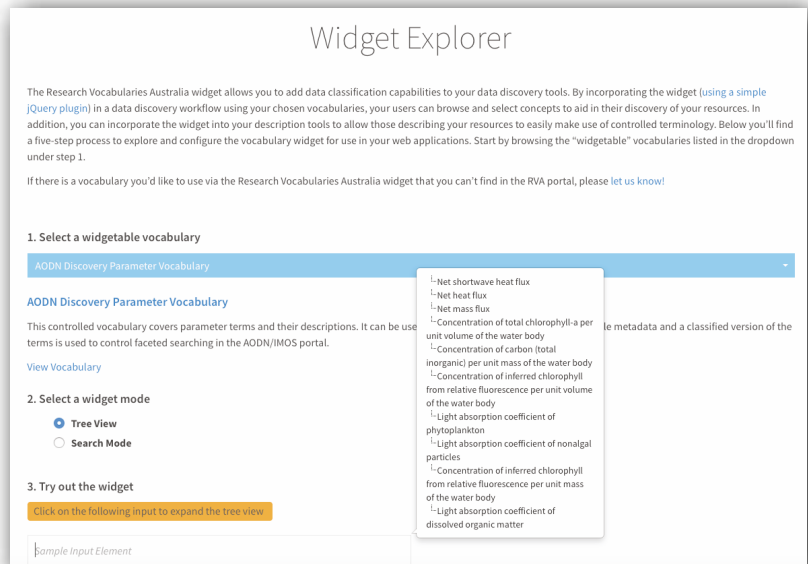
Widget Explorer

The Research Vocabularies Australia widget allows you to add data classification capabilities to your data discovery tools. By incorporating the widget (using a simple jQuery plugin) in a data discovery workflow using your chosen vocabularies, your users can browse and select concepts to aid in their discovery of your resources. In addition, you can incorporate the widget into your description tools to allow those describing your resources to easily make use of controlled terminology. Below you'll find a five-step process to explore and configure the vocabulary widget for use in your web applications. Start by browsing the "widgetable" vocabularies listed in the dropdown under step 1.

If there is a vocabulary you'd like to use via the Research Vocabularies Australia widget that you can't find in the RVA portal, please let us know!

1. Select a widgetable vocabulary

AODN Discovery Parameter Vocabulary

AODN Discovery Parameter Vocabulary

This controlled vocabulary covers parameter terms and their descriptions. It can be use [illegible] le metadata and a classified version of the terms is used to control faceted searching in the AODN/IMOS portal.

View Vocabulary

2. Select a widget mode

Tree View
Search Mode

3. Try out the widget

Click on the following input to expand the tree view

Sample Input Element

Net shortwave heat flux
Net heat flux
Net mass flux
Concentration of total chlorophyll-a per unit volume of the water body
Concentration of carbon (total inorganic) per unit mass of the water body
Concentration of inferred chlorophyll from relative fluorescence per unit volume of the water body
Light absorption coefficient of phytoplankton
Light absorption coefficient of nonalgal particles
Concentration of inferred chlorophyll from relative fluorescence per unit mass of the water body
Light absorption coefficient of dissolved organic matter